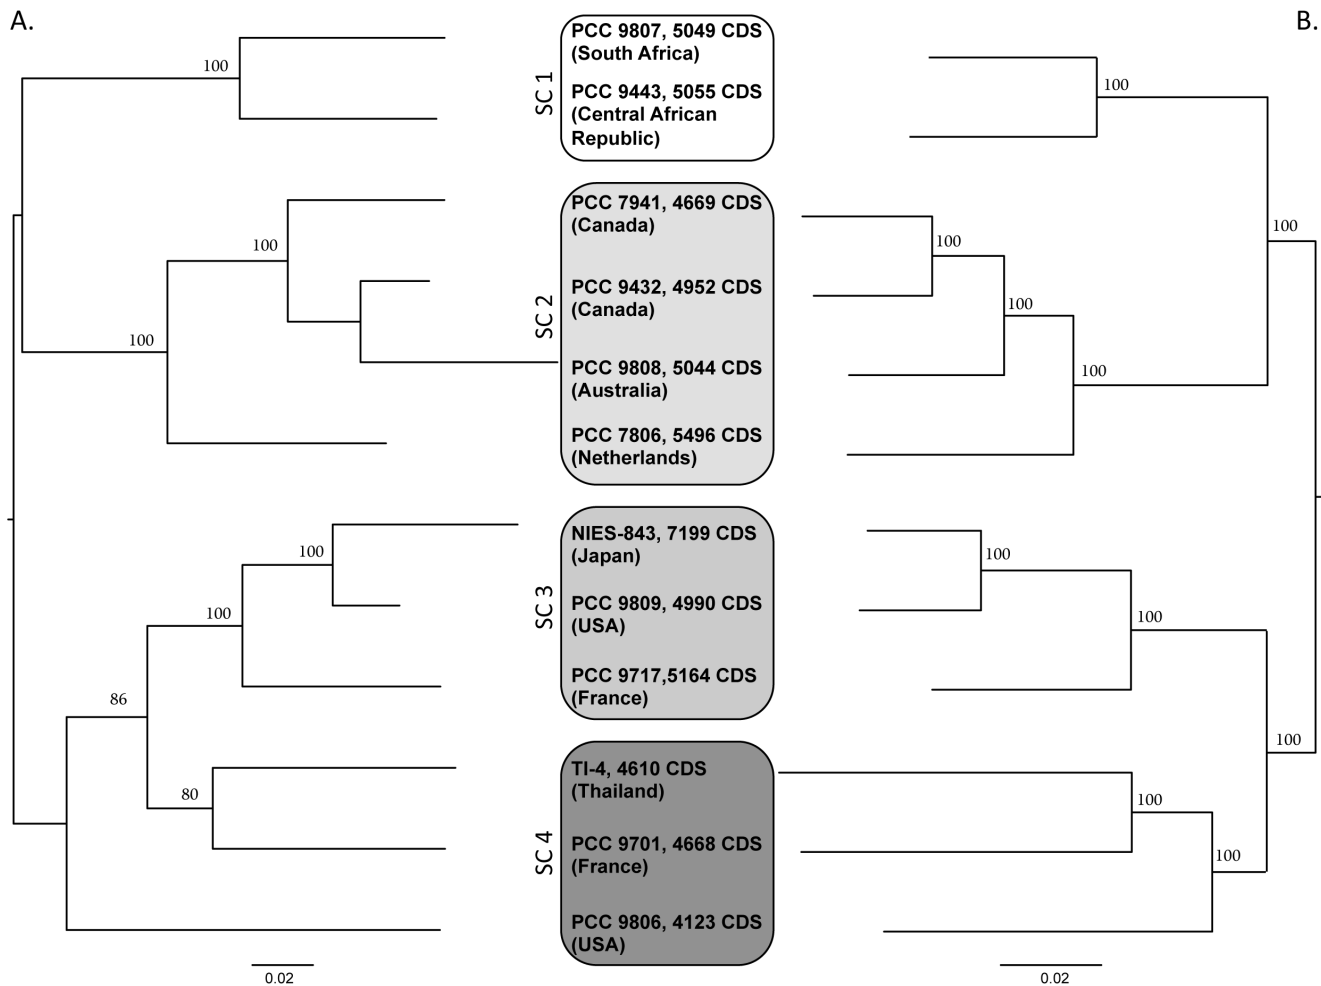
A.

B.

100

100

100

SC 1

PCC 9807, 5049 CDS (South Africa)

PCC 9443, 5055 CDS (Central African Republic)

SC 2

PCC 7941, 4669 CDS (Canada)

PCC 9432, 4952 CDS (Canada)

PCC 9808, 5044 CDS (Australia)

PCC 7806, 5496 CDS (Netherlands)

SC 3

NIES-843, 7199 CDS (Japan)

PCC 9809, 4990 CDS (USA)

PCC 9717,5164 CDS (France)

SC 4

TI-4, 4610 CDS (Thailand)

PCC 9701, 4668 CDS (France)

PCC 9806, 4123 CDS (USA)

100

100

86

80

0.02

100

100

100

100

100

100

100

100

100

100

0.02